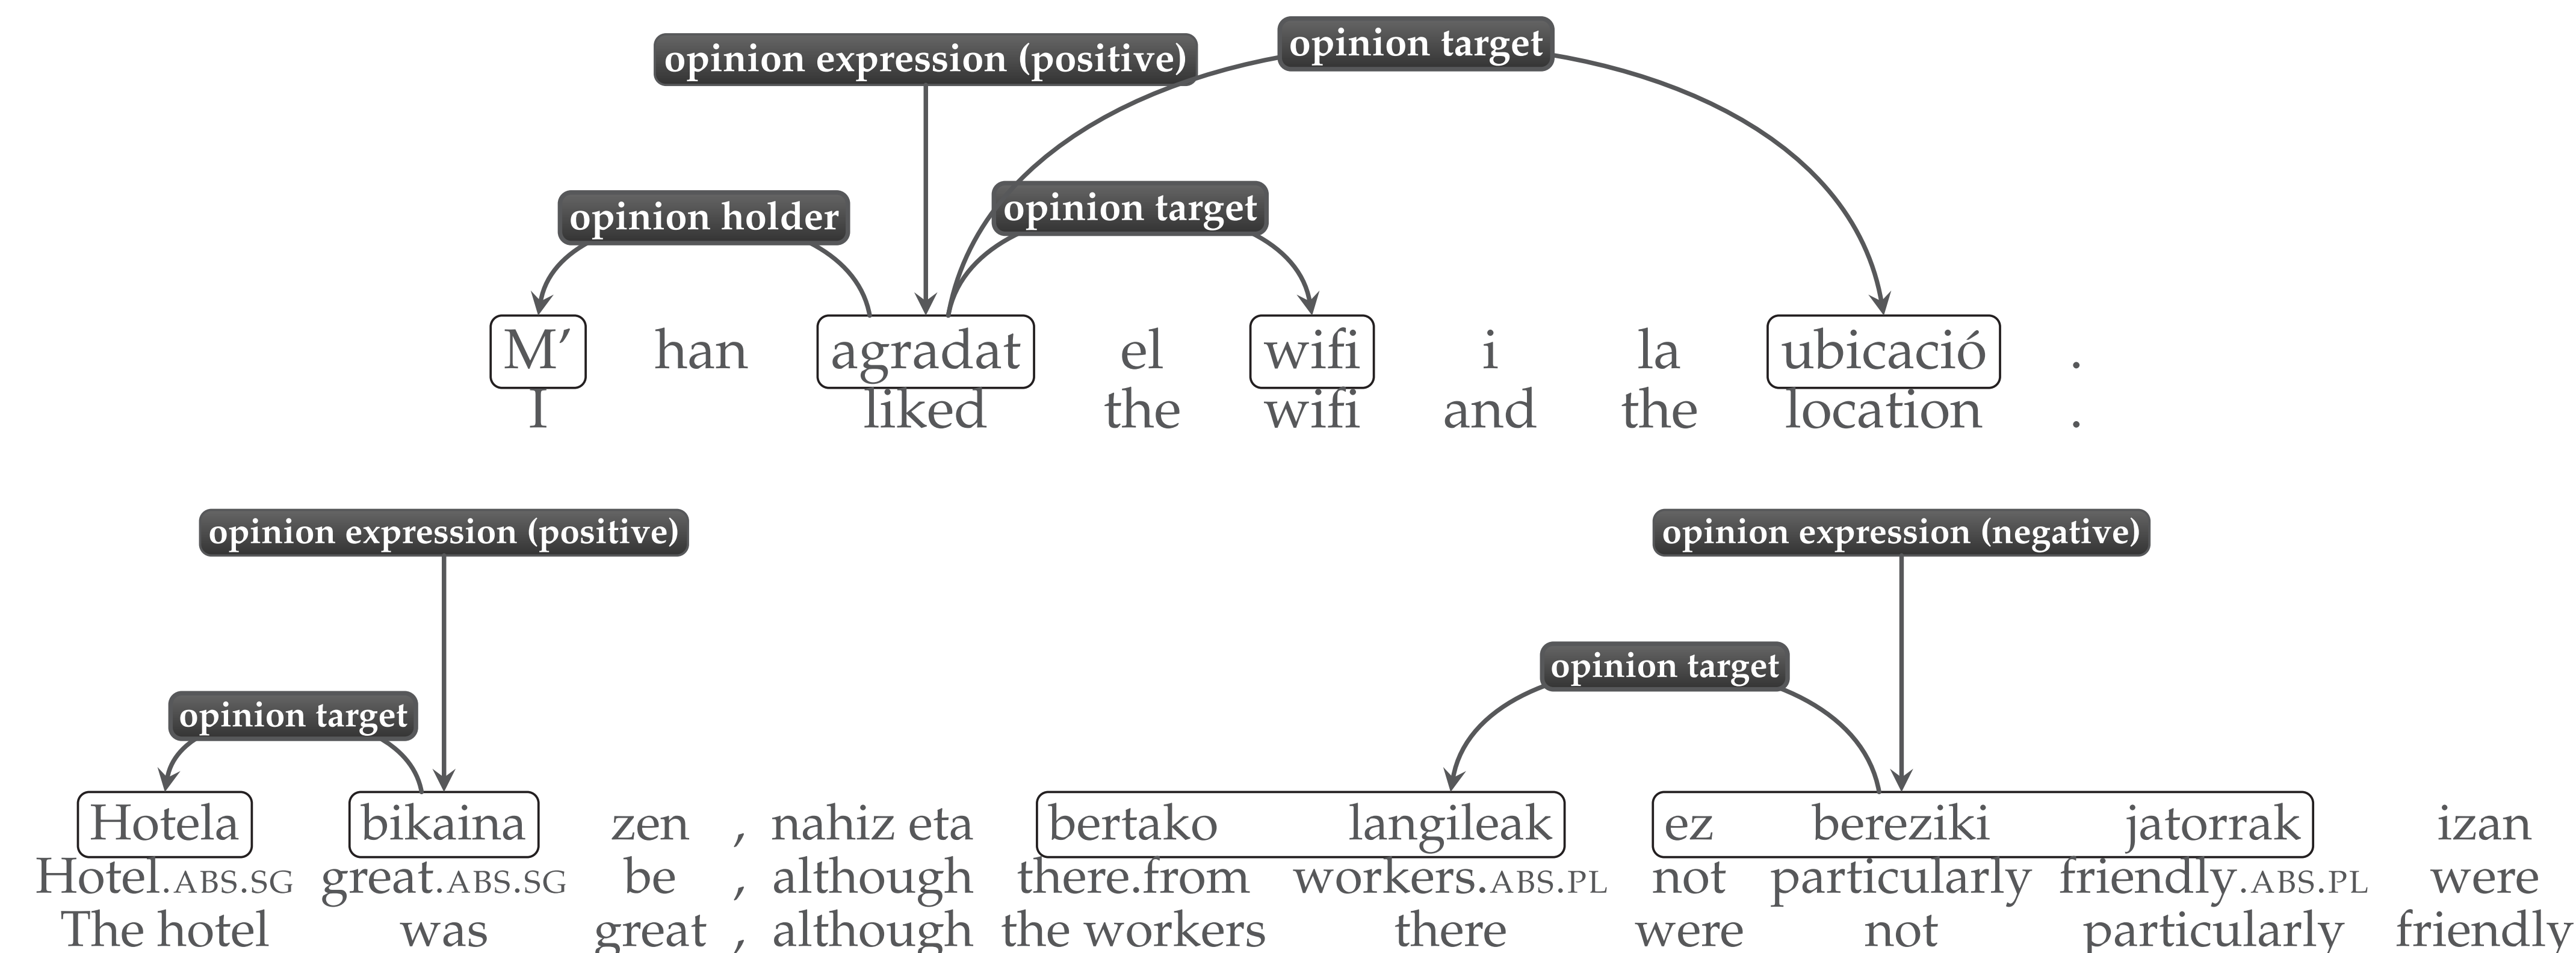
opinion target
opinion expression (positive)
opinion holder
opinion target

M′ han agradat el wifi i la ubicació .
I liked the wifi and the location .

opinion expression (positive)
opinion expression (negative)
opinion target
opinion target

Hotela bikaina zen , nahiz eta bertako langileak ez bereziki jatorrak izan
Hotel.ABS.SG great.ABS.SG be , although there.from workers.ABS.PL not particularly friendly.ABS.PL were
The hotel was great , although the workers there were not particularly friendly